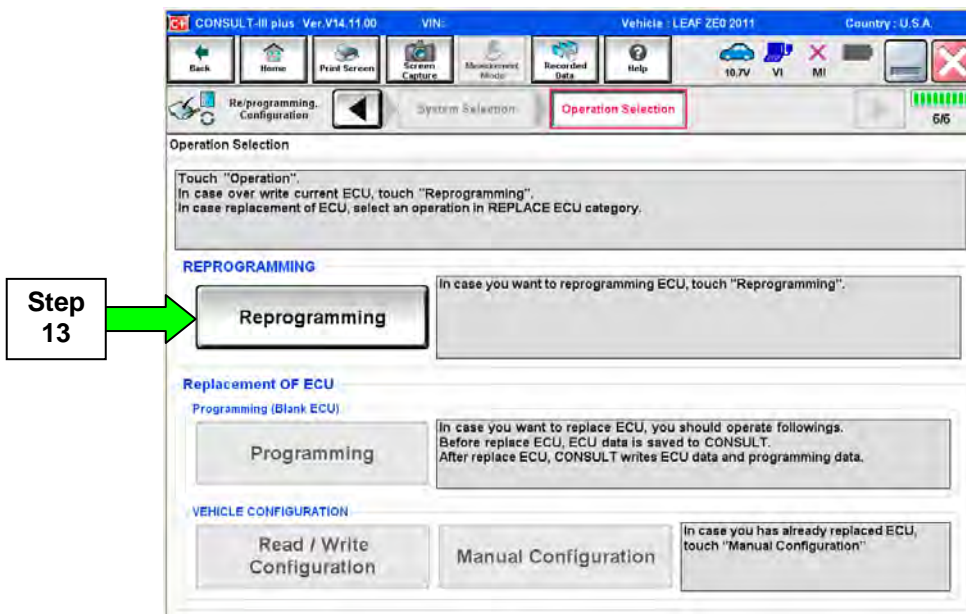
CONSULT-III plus Ver.V14.11.00 VIN: Vehicle : LEAF ZE0 2011 Country : U.S.A.

Back Home Print Screen Screen Capture Measurement Mode Recorded Data Help 10.7V VI MI

Re/programming, Configuration System Selection Operation Selection 6/6

Operation Selection

Touch "Operation".
In case over write current ECU, touch "Reprogramming".
In case replacement of ECU, select an operation in REPLACE ECU category.

REPROGRAMMING

Step 13

Reprogramming

In case you want to reprogramming ECU, touch "Reprogramming".

Replacement OF ECU

Programming (Blank ECU)

Programming

In case you want to replace ECU, you should operate followings.
Before replace ECU, ECU data is saved to CONSULT.
After replace ECU, CONSULT writes ECU data and programming data.

VEHICLE CONFIGURATION

Read / Write Configuration

Manual Configuration

In case you has already replaced ECU, touch "Manual Configuration"